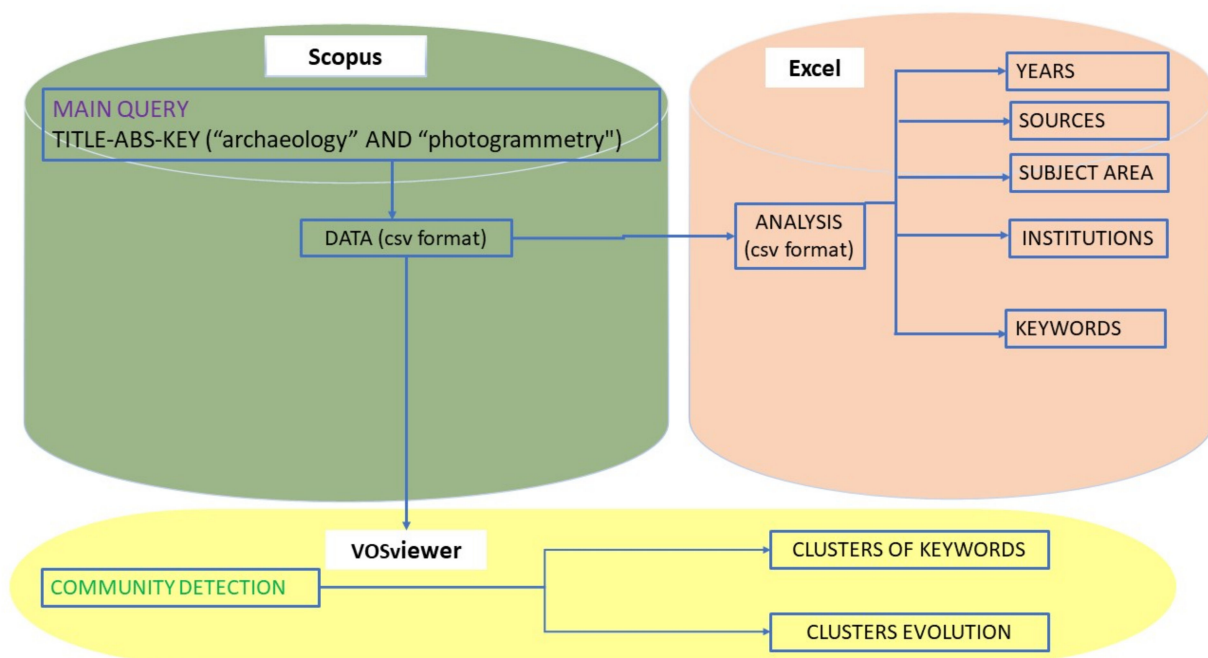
Scopus

MAIN QUERY
TITLE-ABS-KEY (“archaeology” AND “photogrammetry")

DATA (csv format)

Excel

ANALYSIS (csv format)

YEARS

SOURCES

SUBJECT AREA

INSTITUTIONS

KEYWORDS

VOSviewer

COMMUNITY DETECTION

CLUSTERS OF KEYWORDS

CLUSTERS EVOLUTION